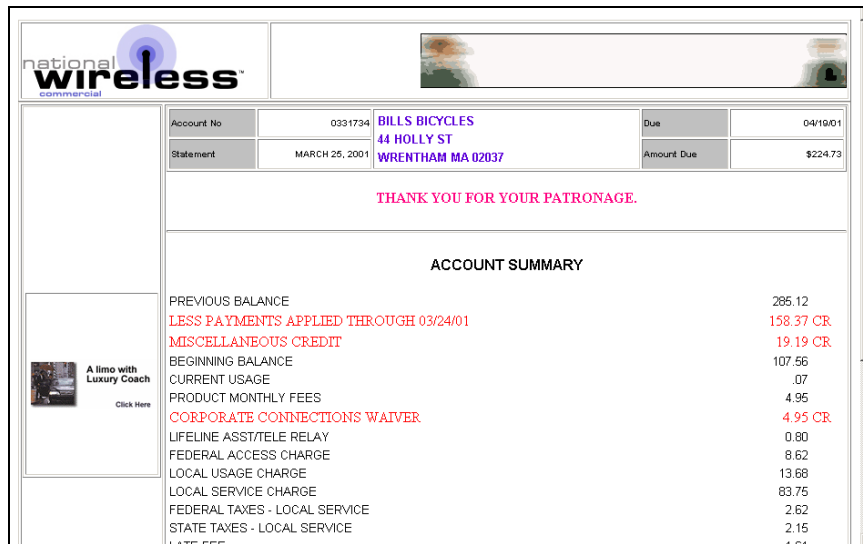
national wireless commercial

| Account No | 0331734 | BILLS BICYCLES 44 HOLLY ST WRENTHAM MA 02037 | Due | 04/19/01 |
|---|---|---|---|---|
| Statement | MARCH 25, 2001 | | Amount Due | $224.73 |

THANK YOU FOR YOUR PATRONAGE.

A limo with Luxury Coach

Click Here

ACCOUNT SUMMARY

| | |
|---|---|
| PREVIOUS BALANCE | 285.12 |
| LESS PAYMENTS APPLIED THROUGH 03/24/01 | 158.37 CR |
| MISCELLANEOUS CREDIT | 19.19 CR |
| BEGINNING BALANCE | 107.56 |
| CURRENT USAGE | .07 |
| PRODUCT MONTHLY FEES | 4.95 |
| CORPORATE CONNECTIONS WAIVER | 4.95 CR |
| LIFELINE ASST/TELE RELAY | 0.80 |
| FEDERAL ACCESS CHARGE | 8.62 |
| LOCAL USAGE CHARGE | 13.68 |
| LOCAL SERVICE CHARGE | 83.75 |
| FEDERAL TAXES - LOCAL SERVICE | 2.62 |
| STATE TAXES - LOCAL SERVICE | 2.15 |
| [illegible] | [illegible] |